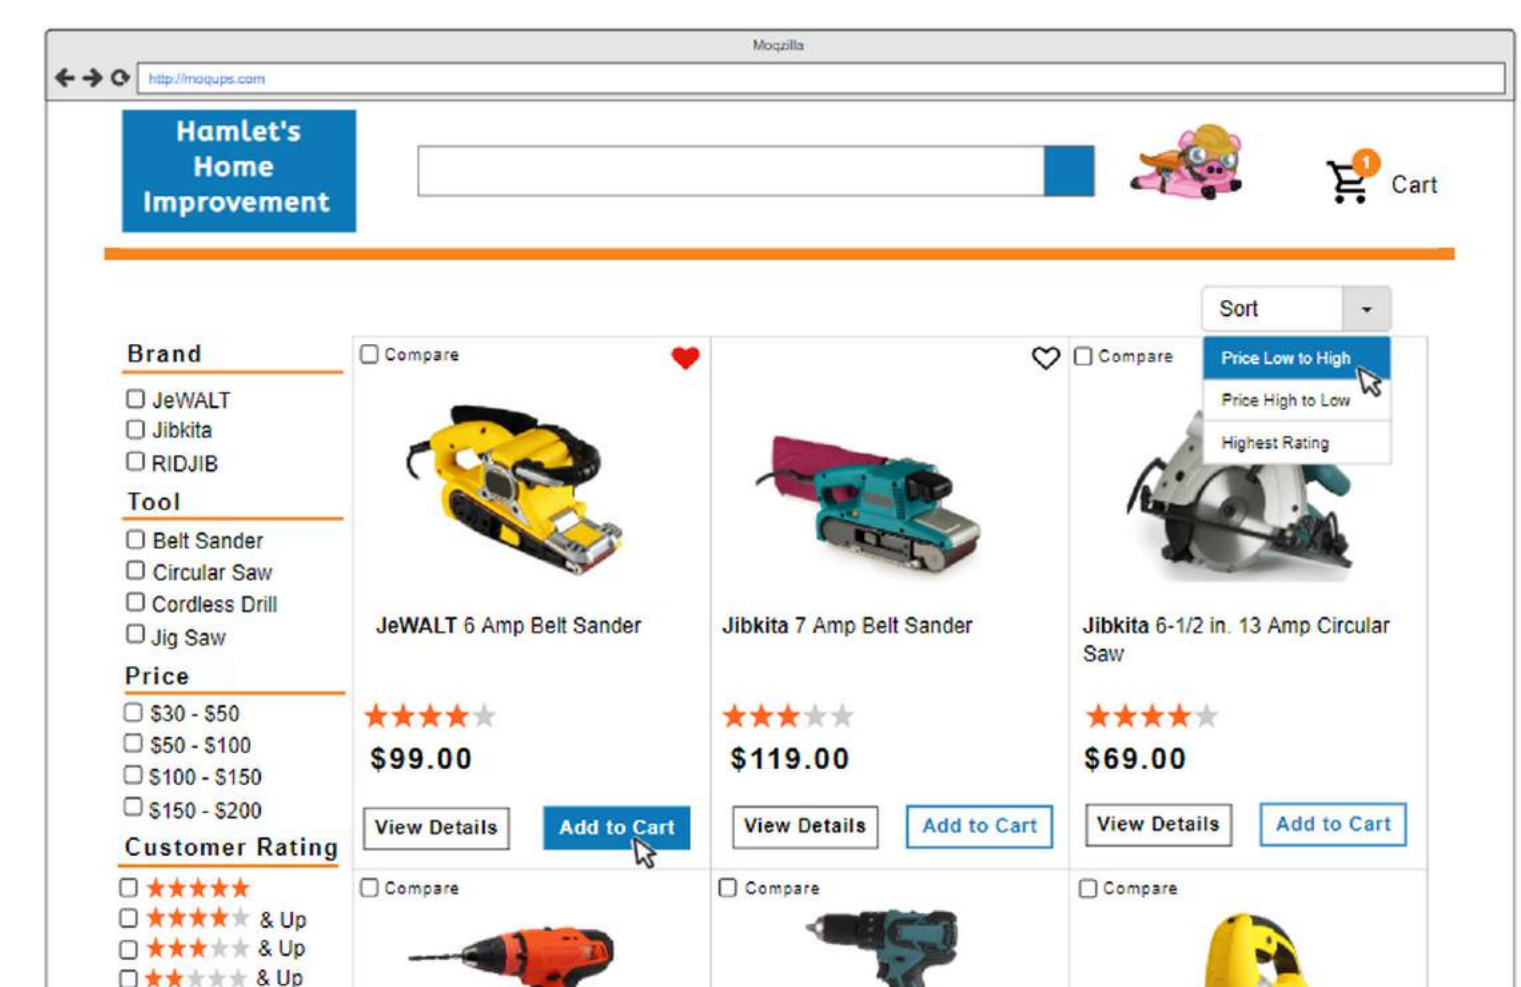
Moqzilla

http://moqups.com

Hamlet's Home Improvement

1 Cart

Sort

Price Low to High
Price High to Low
Highest Rating

Brand
JeWALT
Jibkita
RIDJIB

Tool
Belt Sander
Circular Saw
Cordless Drill
Jig Saw

Price
$30 - $50
$50 - $100
$100 - $150
$150 - $200

Customer Rating
★★★★★
★★★★ & Up
★★★ & Up
★★ & Up

Compare

JeWALT 6 Amp Belt Sander

★★★★

$99.00

View Details Add to Cart

Jibkita 7 Amp Belt Sander

★★★

$119.00

View Details Add to Cart

Compare

Jibkita 6-1/2 in. 13 Amp Circular Saw

★★★★

$69.00

View Details Add to Cart

Compare

Compare

Compare